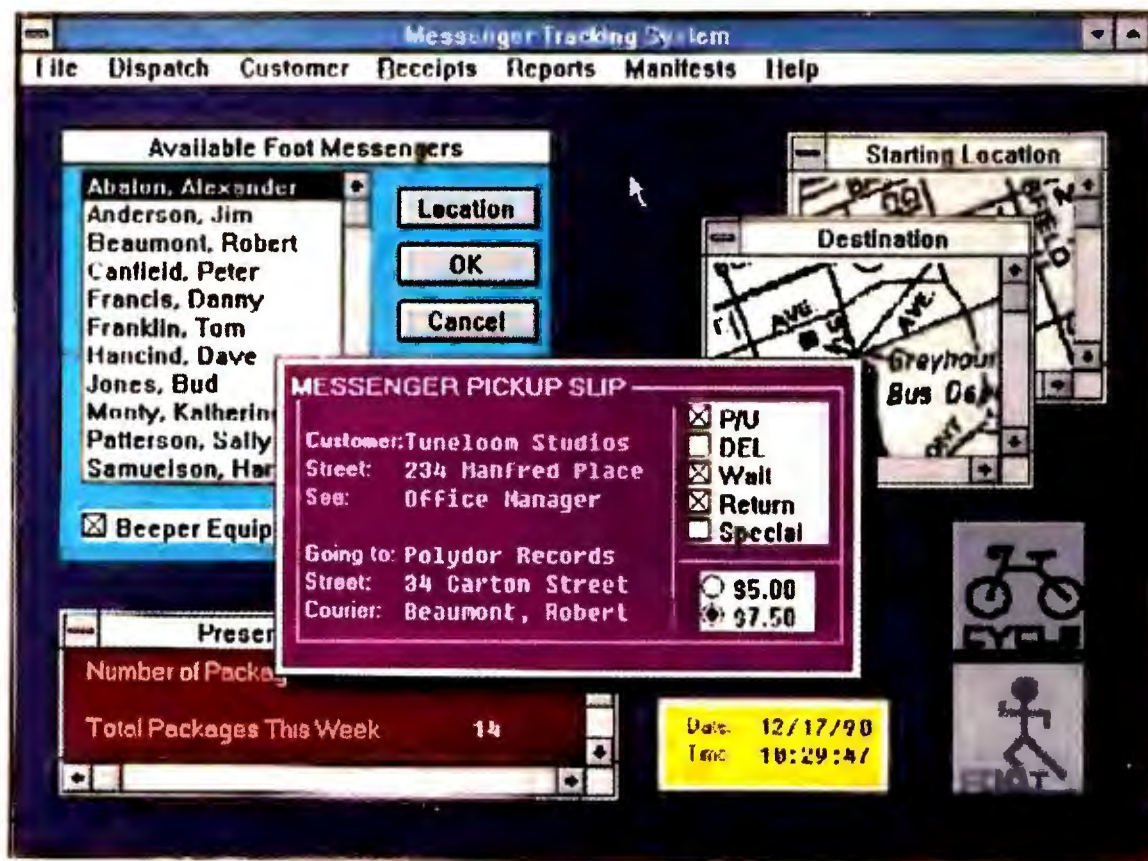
Messenger Tracking System
File Dispatch Customer Receipts Reports Manifests Help

Available Foot Messengers
Abalon, Alexander
Anderson, Jim
Beaumont, Robert
Canfield, Peter
Francis, Danny
Franklin, Tom
Hancind, Dave
Jones, Bud
Monty, Katherin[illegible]
Patterson, Sally
Samuelson, Har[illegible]

Location
OK
Cancel

☒ Beeper Equip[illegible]

Starting Location

Destination
AVE
AVE
Greyhoun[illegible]
Bus De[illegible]

MESSENGER PICKUP SLIP
Customer: Tuneloom Studios
Street: 234 Manfred Place
See: Office Manager

Going to: Polydor Records
Street: 34 Carton Street
Courier: Beaumont, Robert

☒ P/U
☐ DEL
☒ Wait
☒ Return
☐ Special

○ $5.00
◉ $7.50

Preser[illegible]
Number of Packa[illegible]
Total Packages This Week 14

Date: 12/17/90
Time: 10:29:47

CYCLE
FOOT